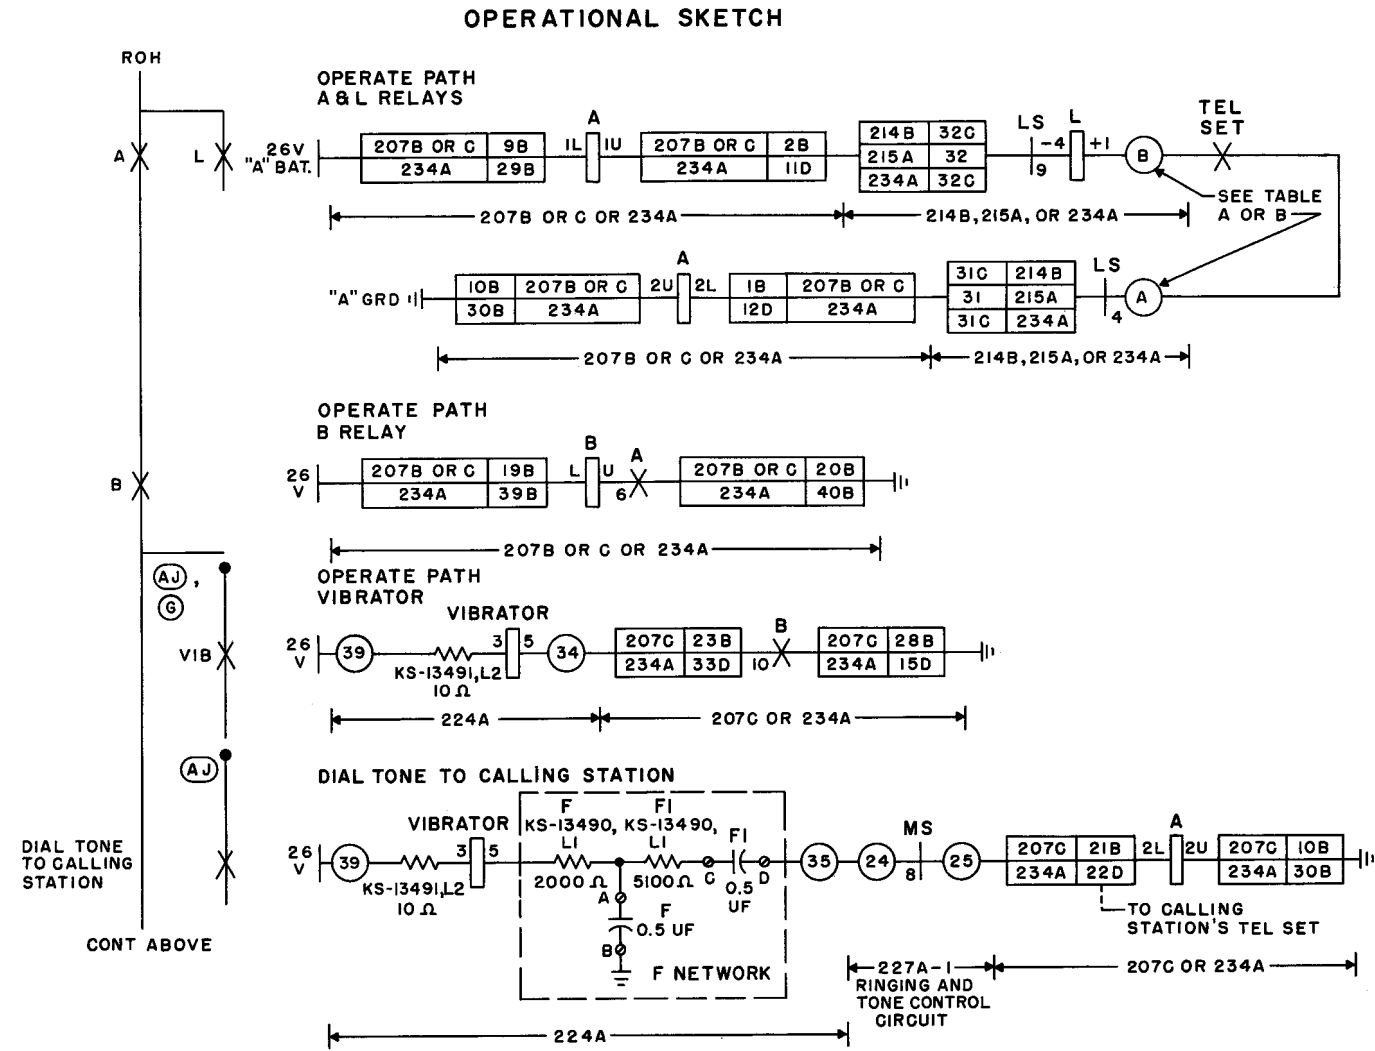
OPERATIONAL SKETCH

ROH

A L

B

(AJ), (G)

VIB

(AJ)

DIAL TONE TO CALLING STATION

CONT ABOVE

OPERATE PATH A & L RELAYS

26V "A" BAT.

| 207B OR C | 9B |
|---|---|
| 234A | 29B |

1L A 1U

| 207B OR C | 2B |
|---|---|
| 234A | 11D |

| 214B | 32C |
|---|---|
| 215A | 32 |
| 234A | 32C |

LS 9 -4 L +1 (B) TEL SET

SEE TABLE A OR B

207B OR C OR 234A
214B, 215A, OR 234A

"A" GRD

| 10B | 207B OR C |
|---|---|
| 30B | 234A |

2U A 2L

| 1B | 207B OR C |
|---|---|
| 12D | 234A |

| 31C | 214B |
|---|---|
| 31 | 215A |
| 31C | 234A |

LS 4 (A)

207B OR C OR 234A
214B, 215A, OR 234A

OPERATE PATH B RELAY

26 V

| 207B OR C | 19B |
|---|---|
| 234A | 39B |

B L U 6 A

| 207B OR C | 20B |
|---|---|
| 234A | 40B |

207B OR C OR 234A

OPERATE PATH VIBRATOR

26 V (39) KS-13491, L2 10 Ω VIBRATOR 3 5 (34)

| 207C | 23B |
|---|---|
| 234A | 33D |

10 B

| 207C | 28B |
|---|---|
| 234A | 15D |

224A
207C OR 234A

DIAL TONE TO CALLING STATION

26 V (39) KS-13491, L2 10 Ω VIBRATOR 3 5

F KS-13490, L1 2000 Ω
F1 KS-13490, L1 5100 Ω C
F1 0.5 UF D
A F 0.5 UF B
F NETWORK

(35) (24) MS 8 (25)

| 207C | 21B |
|---|---|
| 234A | 22D |

2L A 2U

| 207C | 10B |
|---|---|
| 234A | 30B |

TO CALLING STATION'S TEL SET

224A
227A-1 RINGING AND TONE CONTROL CIRCUIT
207C OR 234A